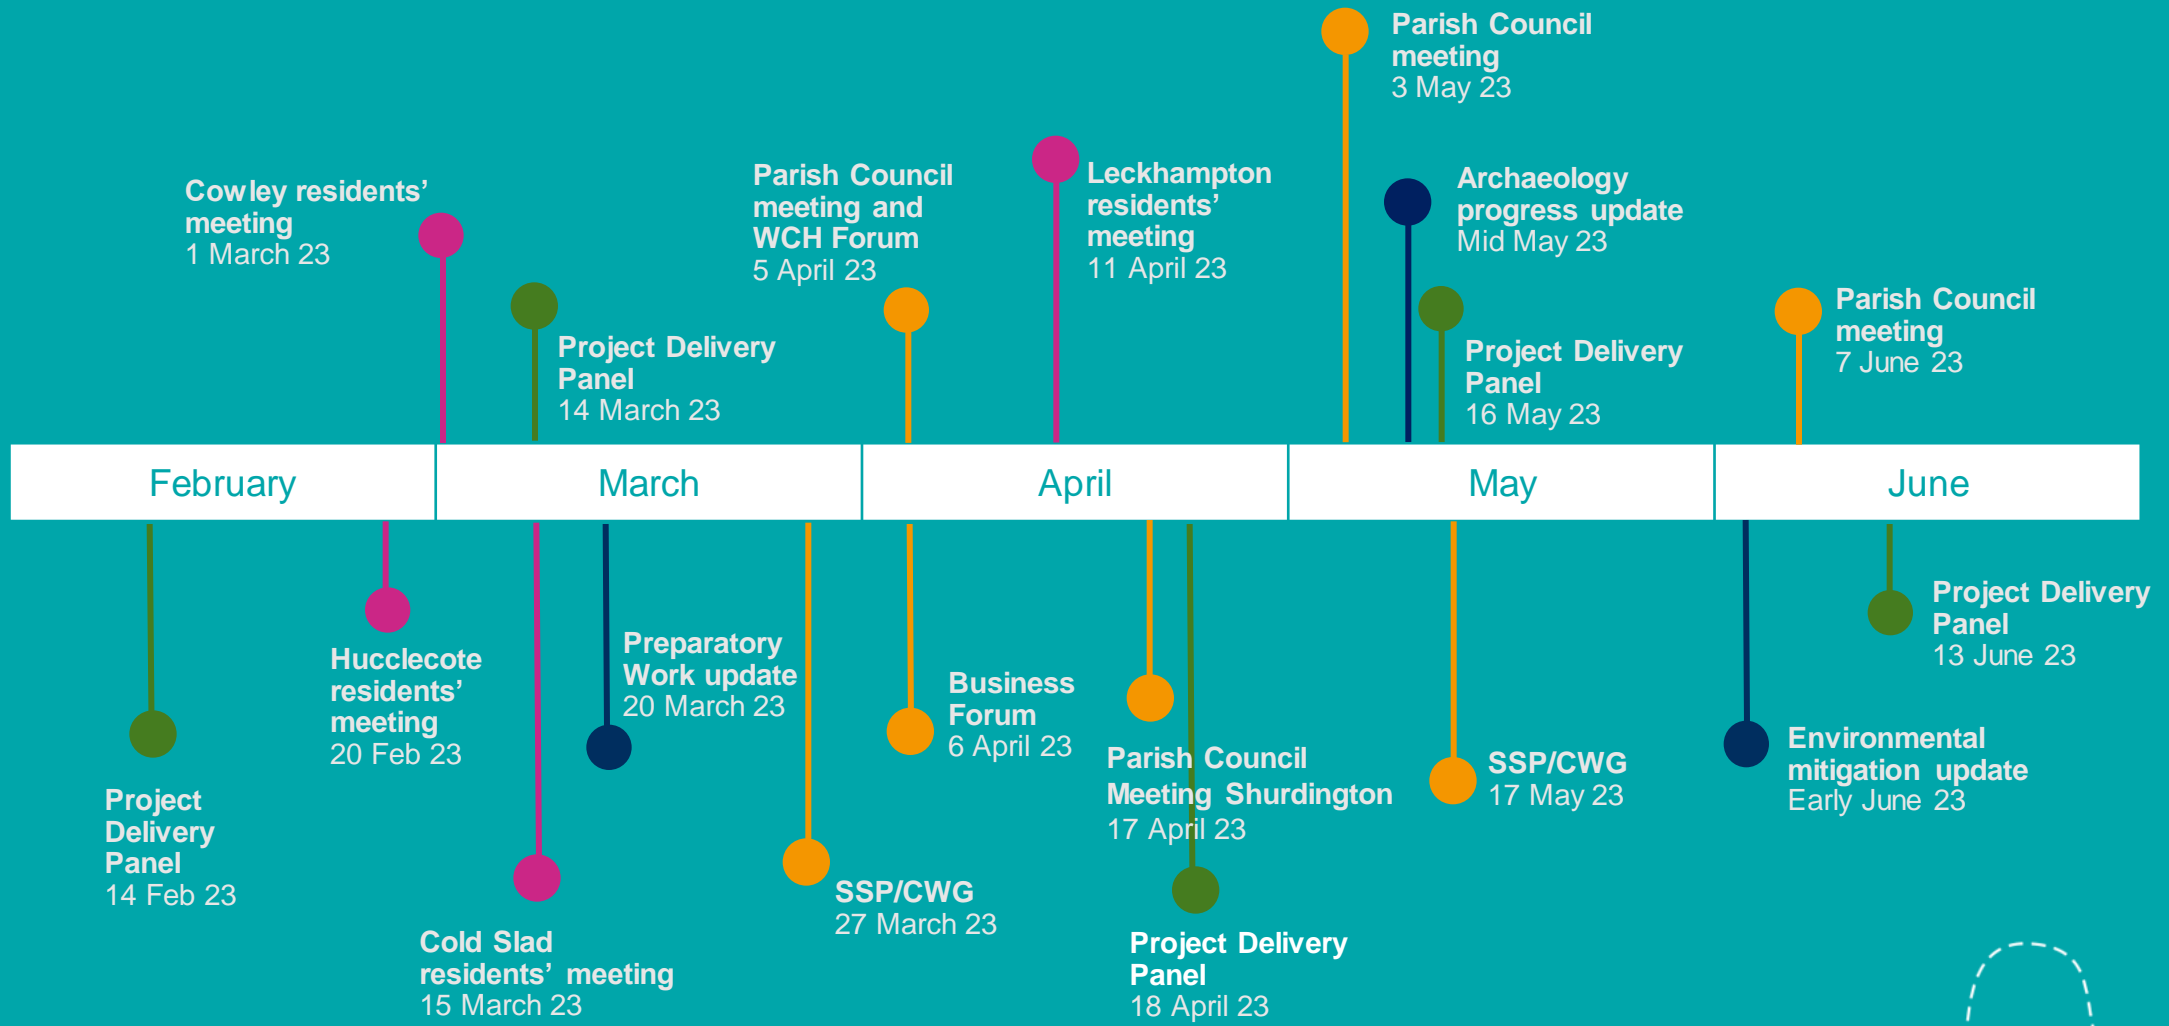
Parish Council meeting
3 May 23

Cowley residents' meeting
1 March 23

Parish Council meeting and WCH Forum
5 April 23

Leckhampton residents' meeting
11 April 23

Archaeology progress update
Mid May 23

Project Delivery Panel
14 March 23

Project Delivery Panel
16 May 23

Parish Council meeting
7 June 23

| February | March | April | May | June |
|---|---|---|---|---|

Project Delivery Panel
14 Feb 23

Hucclecote residents' meeting
20 Feb 23

Preparatory Work update
20 March 23

Cold Slad residents' meeting
15 March 23

SSP/CWG
27 March 23

Business Forum
6 April 23

Parish Council Meeting Shurdington
17 April 23

Project Delivery Panel
18 April 23

SSP/CWG
17 May 23

Environmental mitigation update
Early June 23

Project Delivery Panel
13 June 23